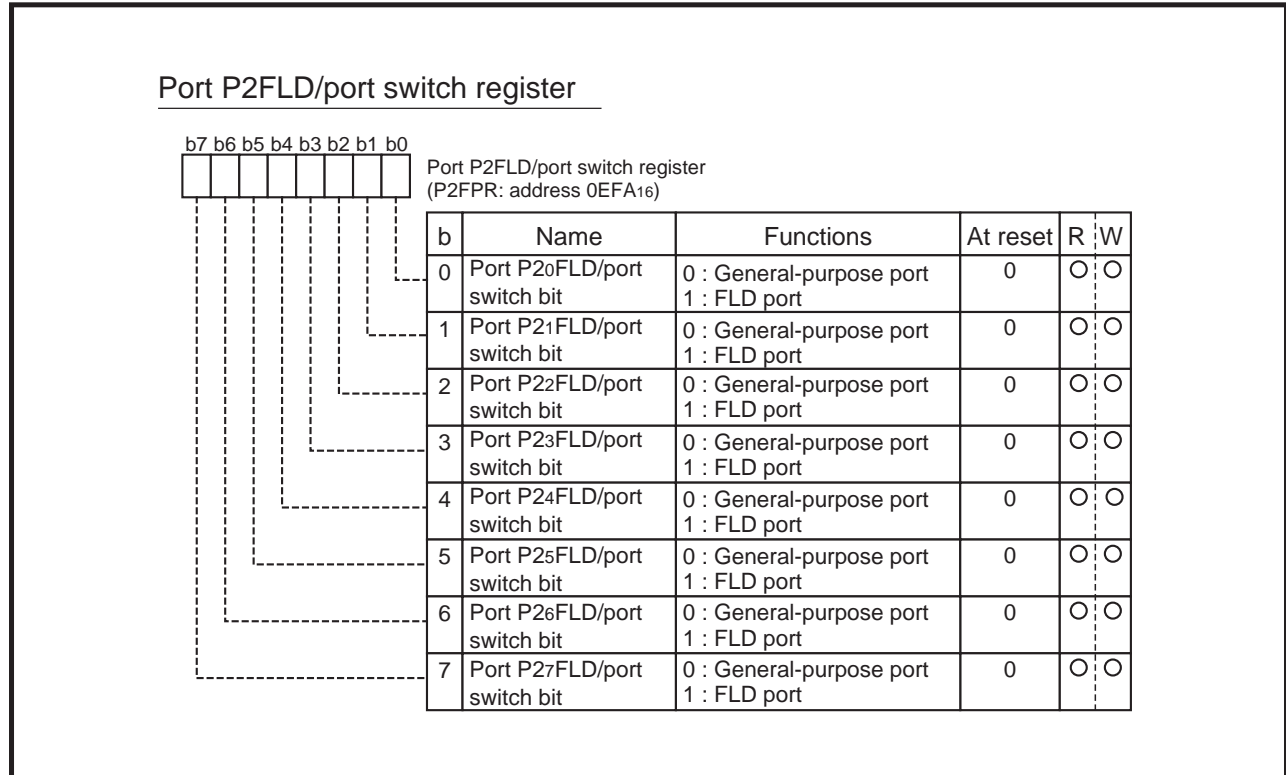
Port P2FLD/port switch register

b7 b6 b5 b4 b3 b2 b1 b0

Port P2FLD/port switch register
(P2FPR: address $0EFA_{16}$)

| b | Name | Functions | At reset | R | W |
|---|---|---|---|---|---|
| 0 | Port $P2_0$FLD/port switch bit | 0 : General-purpose port 1 : FLD port | 0 | O | O |
| 1 | Port $P2_1$FLD/port switch bit | 0 : General-purpose port 1 : FLD port | 0 | O | O |
| 2 | Port $P2_2$FLD/port switch bit | 0 : General-purpose port 1 : FLD port | 0 | O | O |
| 3 | Port $P2_3$FLD/port switch bit | 0 : General-purpose port 1 : FLD port | 0 | O | O |
| 4 | Port $P2_4$FLD/port switch bit | 0 : General-purpose port 1 : FLD port | 0 | O | O |
| 5 | Port $P2_5$FLD/port switch bit | 0 : General-purpose port 1 : FLD port | 0 | O | O |
| 6 | Port $P2_6$FLD/port switch bit | 0 : General-purpose port 1 : FLD port | 0 | O | O |
| 7 | Port $P2_7$FLD/port switch bit | 0 : General-purpose port 1 : FLD port | 0 | O | O |